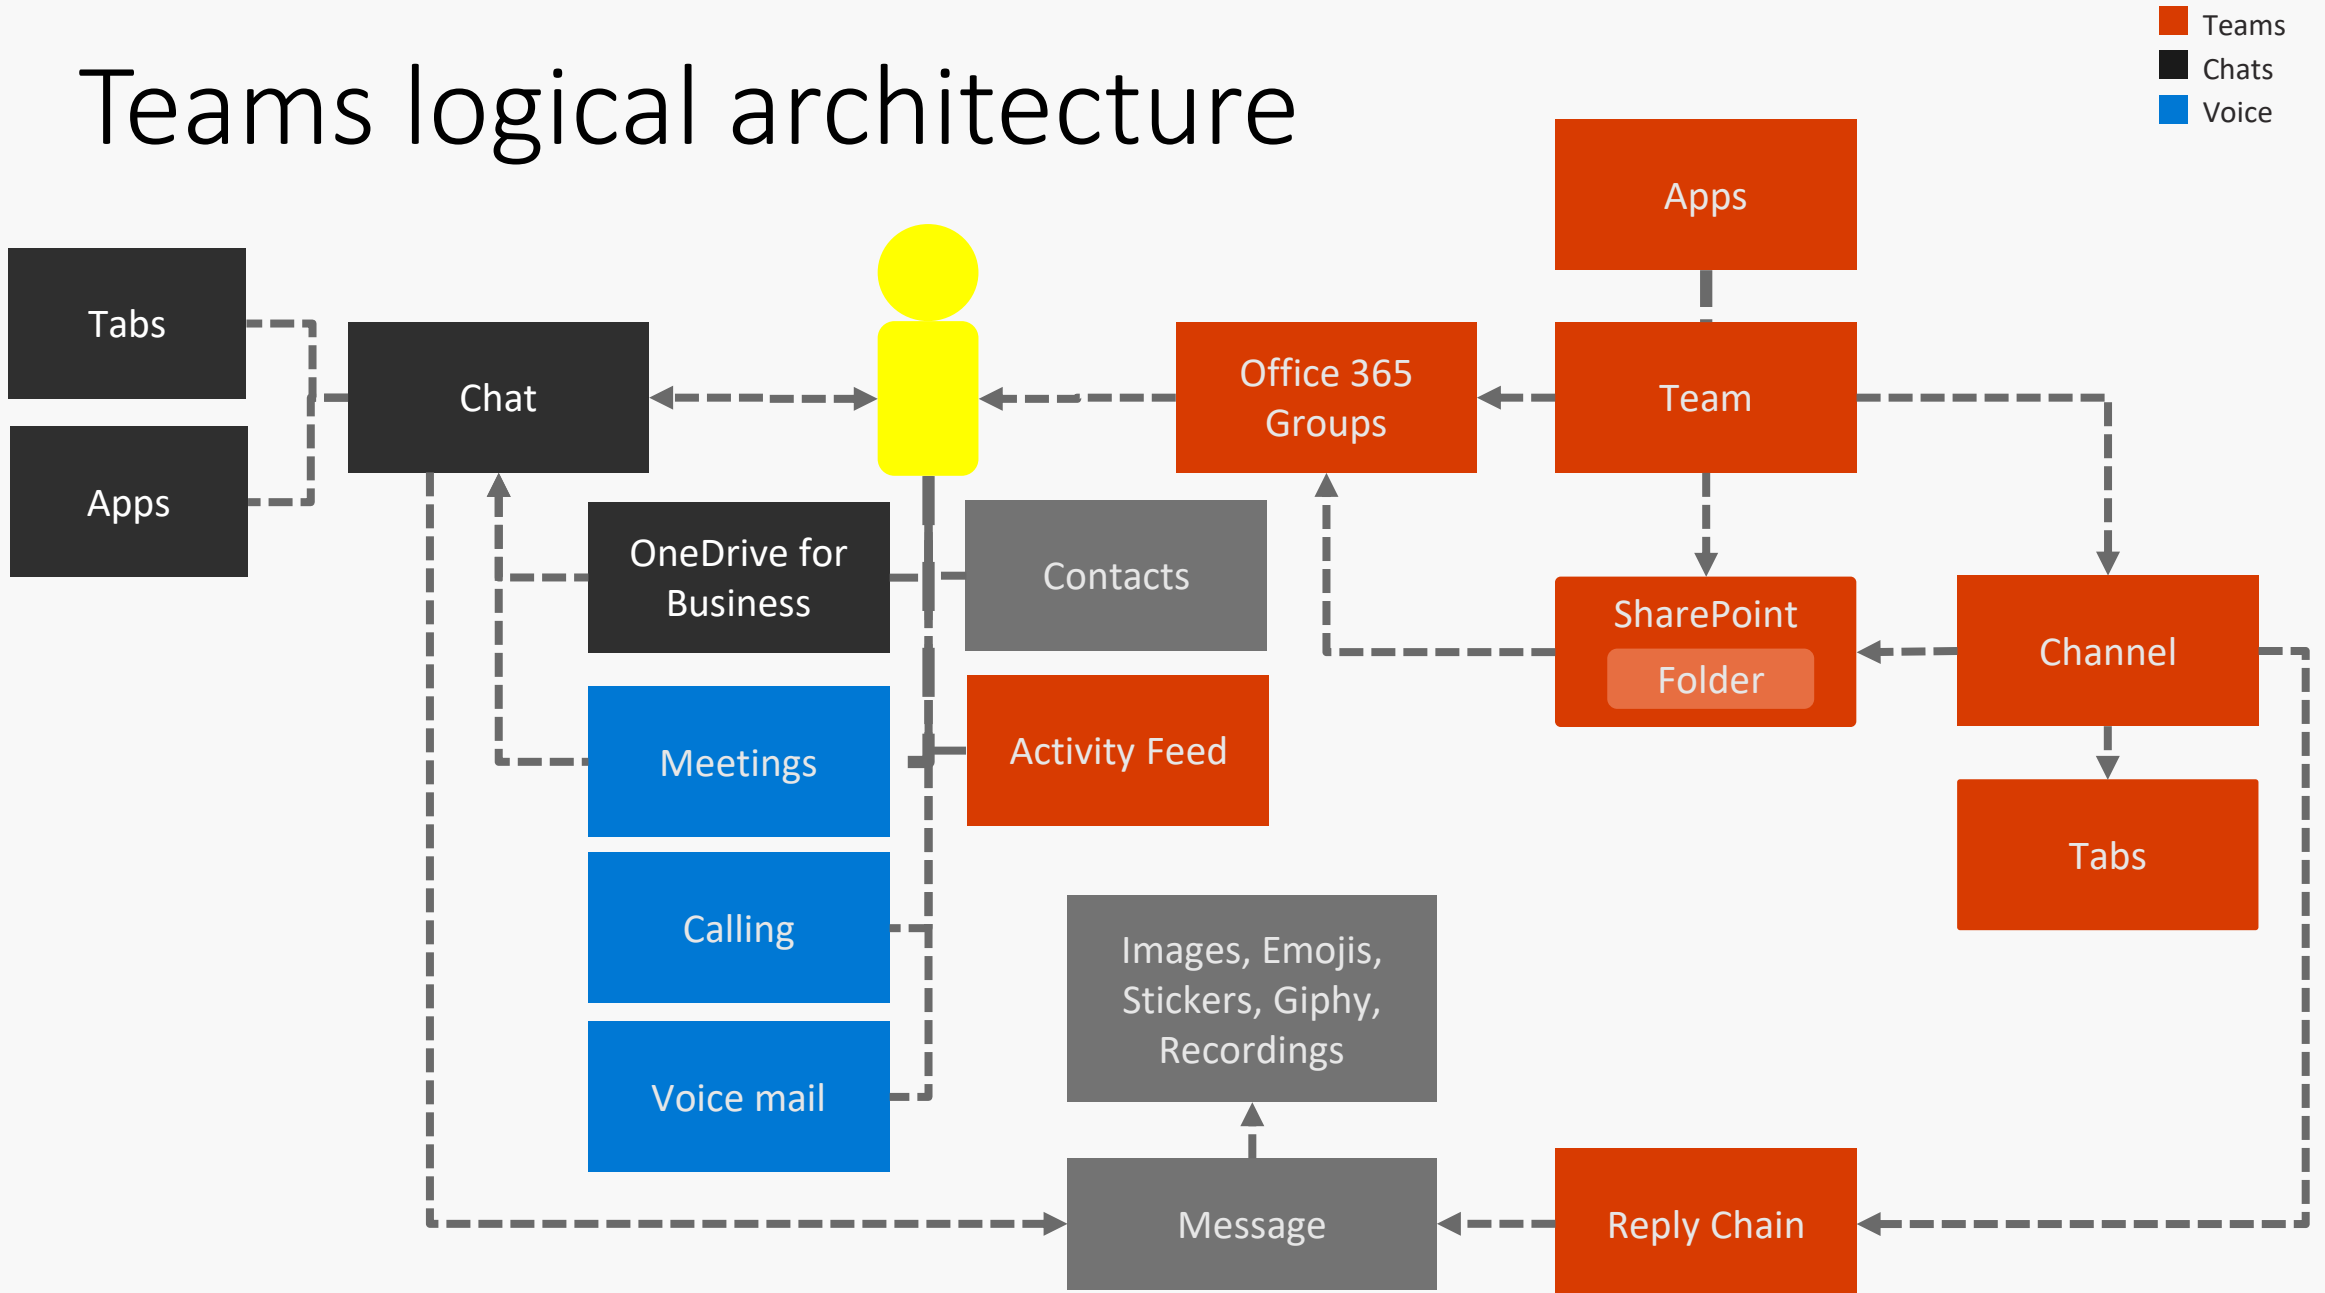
Teams logical architecture

Teams
Chats
Voice

Apps

Tabs

Chat

Apps

Office 365 Groups

Team

OneDrive for Business

Contacts

SharePoint
Folder

Channel

Meetings

Activity Feed

Tabs

Calling

Images, Emojis, Stickers, Giphy, Recordings

Voice mail

Message

Reply Chain